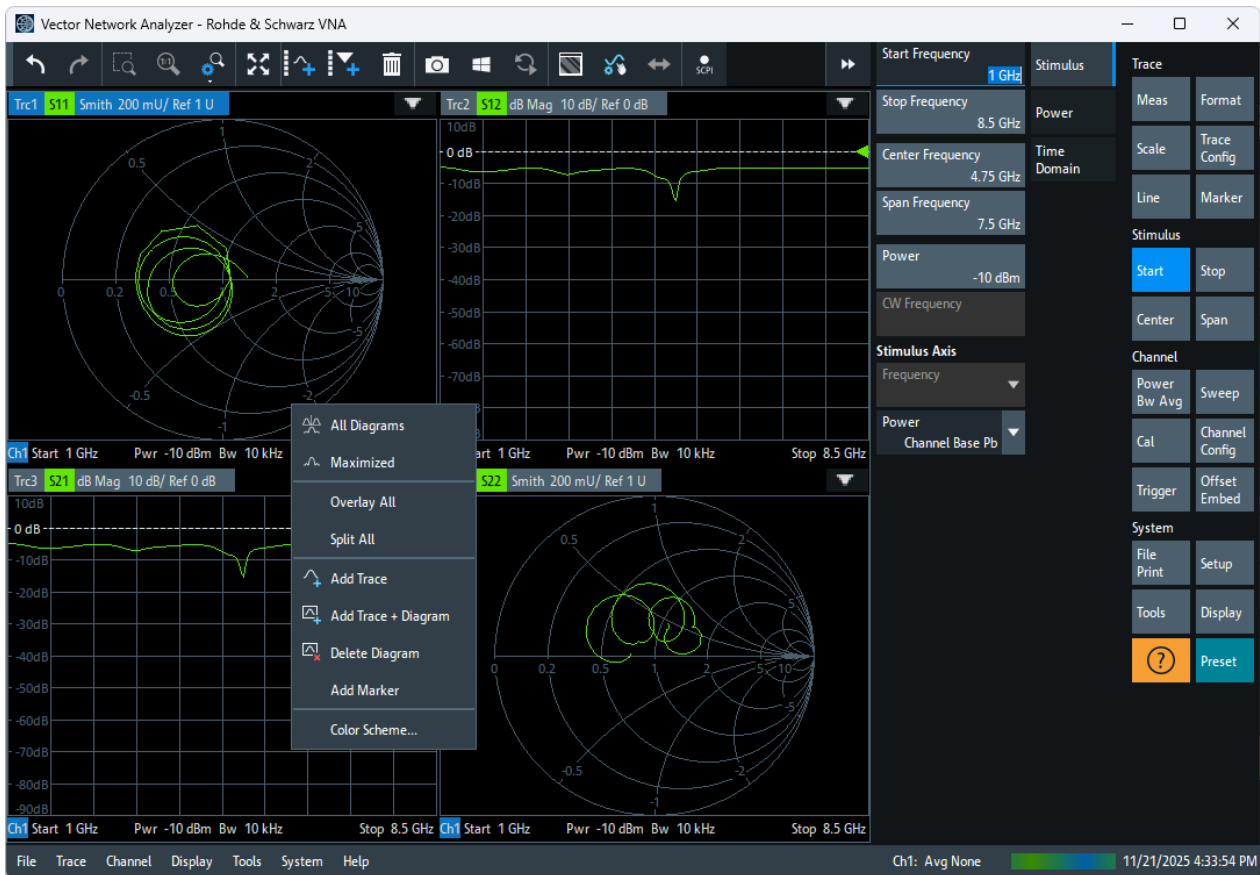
Vector Network Analyzer - Rohde & Schwarz VNA

SCPI

Trc1 S11 Smith 200 mU/ Ref 1 U

Trc2 S12 dB Mag 10 dB/ Ref 0 dB

0.5 1 2 0 0.2 0.5 2 5 10 -0.5 -2 -1

10dB
0 dB
-10dB
-20dB
-30dB
-40dB
-50dB
-60dB
-70dB

Ch1 Start 1 GHz Pwr -10 dBm Bw 10 kHz

Start 1 GHz Pwr -10 dBm Bw 10 kHz Stop 8.5 GHz

All Diagrams
Maximized
Overlay All
Split All
Add Trace
Add Trace + Diagram
Delete Diagram
Add Marker
Color Scheme...

Trc3 S21 dB Mag 10 dB/ Ref 0 dB

S22 Smith 200 mU/ Ref 1 U

10dB
0 dB
-10dB
-20dB
-30dB
-40dB
-50dB
-60dB
-70dB
-80dB
-90dB

1 0.5 2 5 0 0.2 0.5 1 2 5 10 -0.5 -2 -1

Ch1 Start 1 GHz Pwr -10 dBm Bw 10 kHz Stop 8.5 GHz

Ch1 Start 1 GHz Pwr -10 dBm Bw 10 kHz Stop 8.5 GHz

Start Frequency
1 GHz
Stop Frequency
8.5 GHz
Center Frequency
4.75 GHz
Span Frequency
7.5 GHz
Power
-10 dBm
CW Frequency
Stimulus Axis
Frequency
Power
Channel Base Pb

Stimulus
Power
Time Domain

Trace
Meas
Format
Scale
Trace Config
Line
Marker
Stimulus
Start
Stop
Center
Span
Channel
Power Bw Avg
Sweep
Cal
Channel Config
Trigger
Offset Embed
System
File Print
Setup
Tools
Display
?
Preset

File Trace Channel Display Tools System Help

Ch1: Avg None

11/21/2025 4:33:54 PM